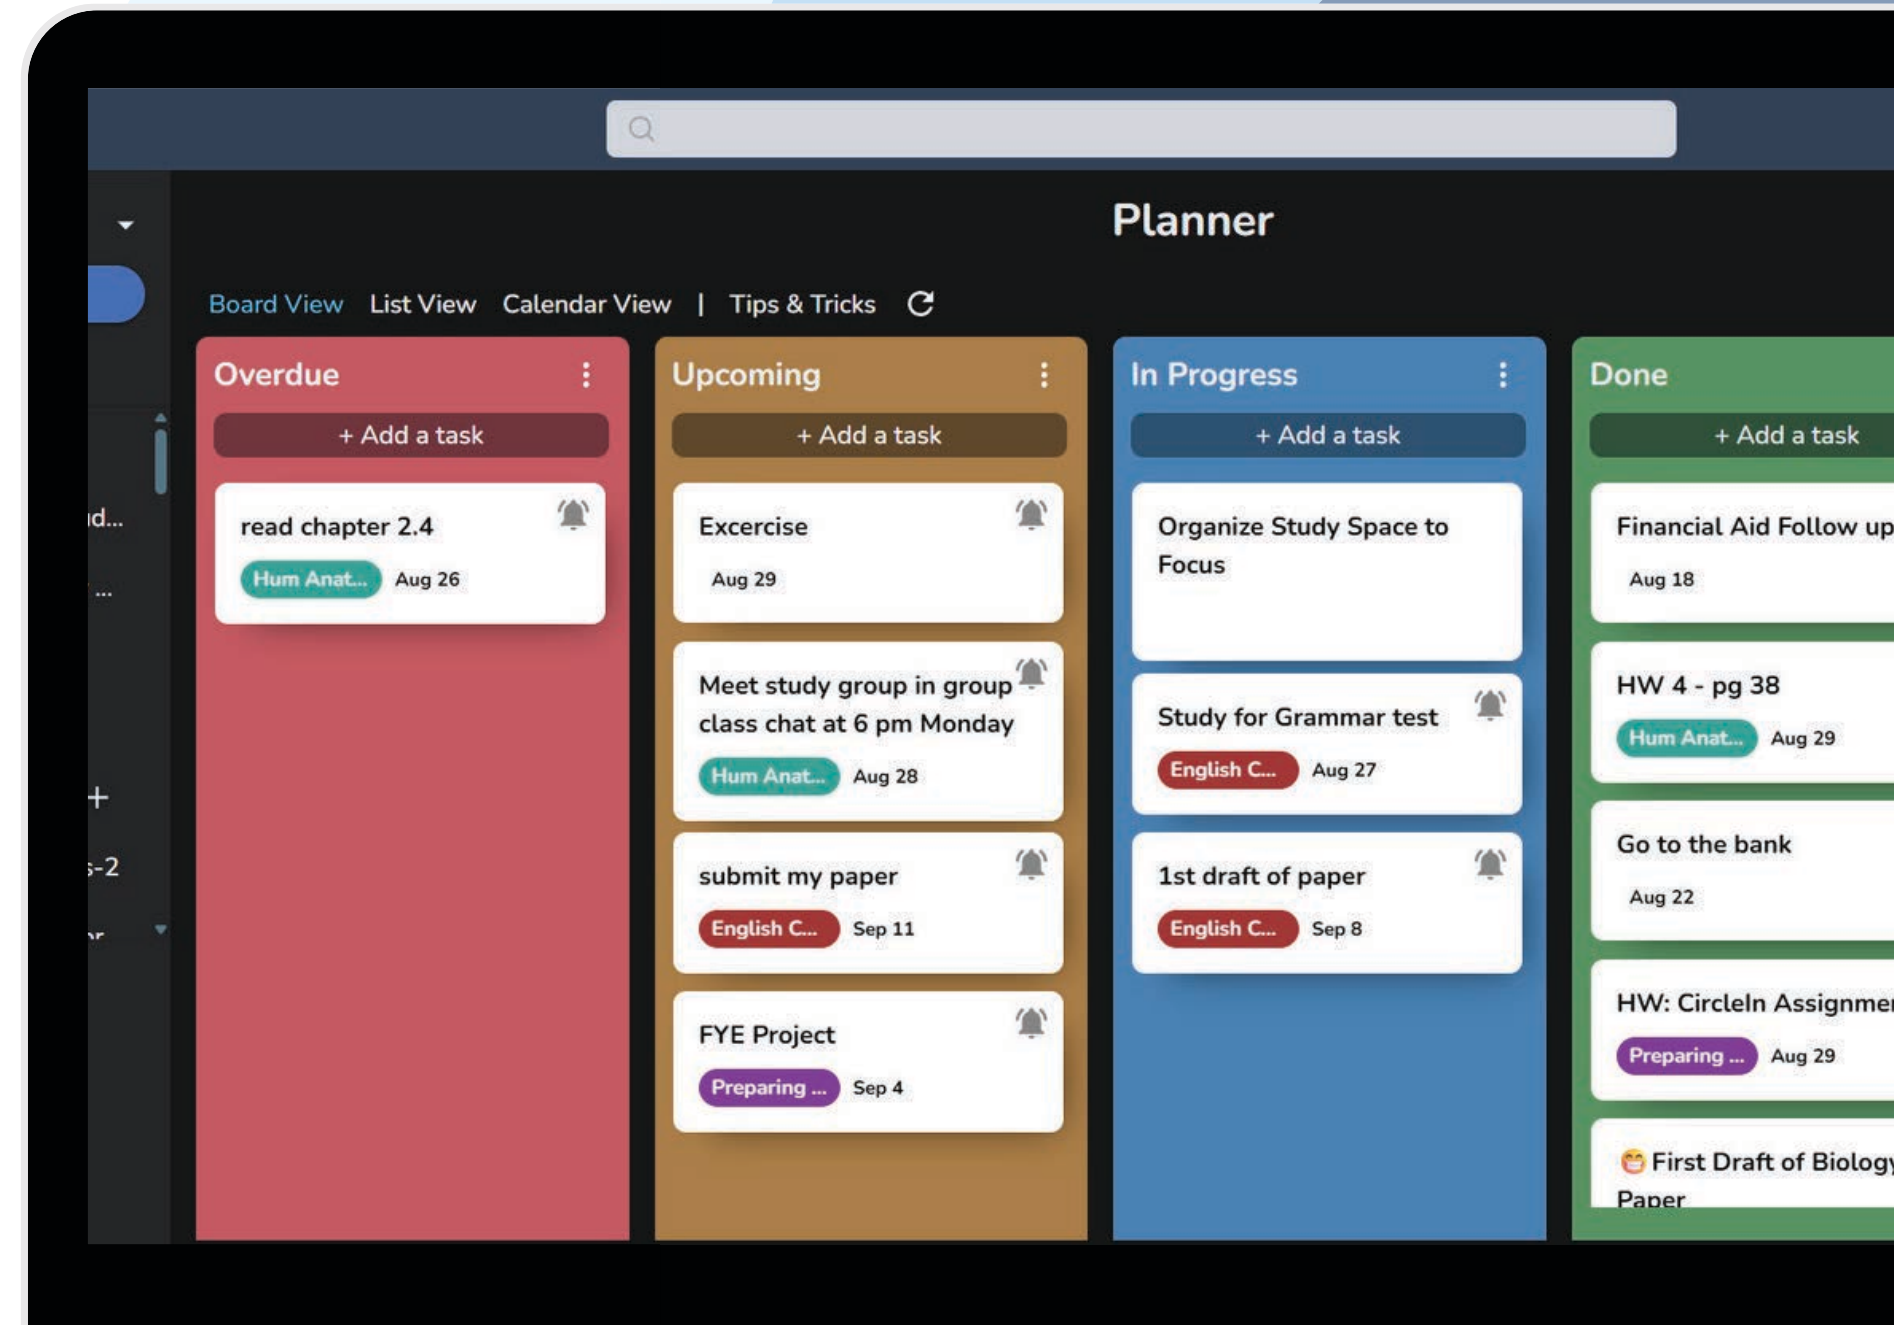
Planner

Board View List View Calendar View | Tips & Tricks

d...

...

+

-2

Overdue

+ Add a task

read chapter 2.4
Hum Anat... Aug 26

Upcoming

+ Add a task

Excercise
Aug 29

Meet study group in group class chat at 6 pm Monday
Hum Anat... Aug 28

submit my paper
English C... Sep 11

FYE Project
Preparing ... Sep 4

In Progress

+ Add a task

Organize Study Space to Focus

Study for Grammar test
English C... Aug 27

1st draft of paper
English C... Sep 8

Done

+ Add a task

Financial Aid Follow up
Aug 18

HW 4 - pg 38
Hum Anat... Aug 29

Go to the bank
Aug 22

HW: CircleIn Assignme
Preparing ... Aug 29

First Draft of Biology Paper